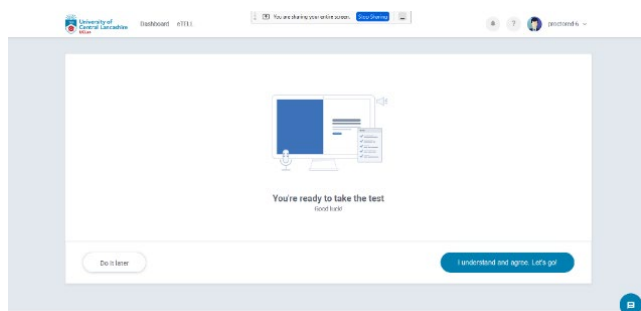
University of Central Lancashire

Dashboard iTEEL

You are sharing your entire screen. Stop Sharing

proctoredhi

You're ready to take the test

Good luck!

Do it later

I understand and agree. Let's go!